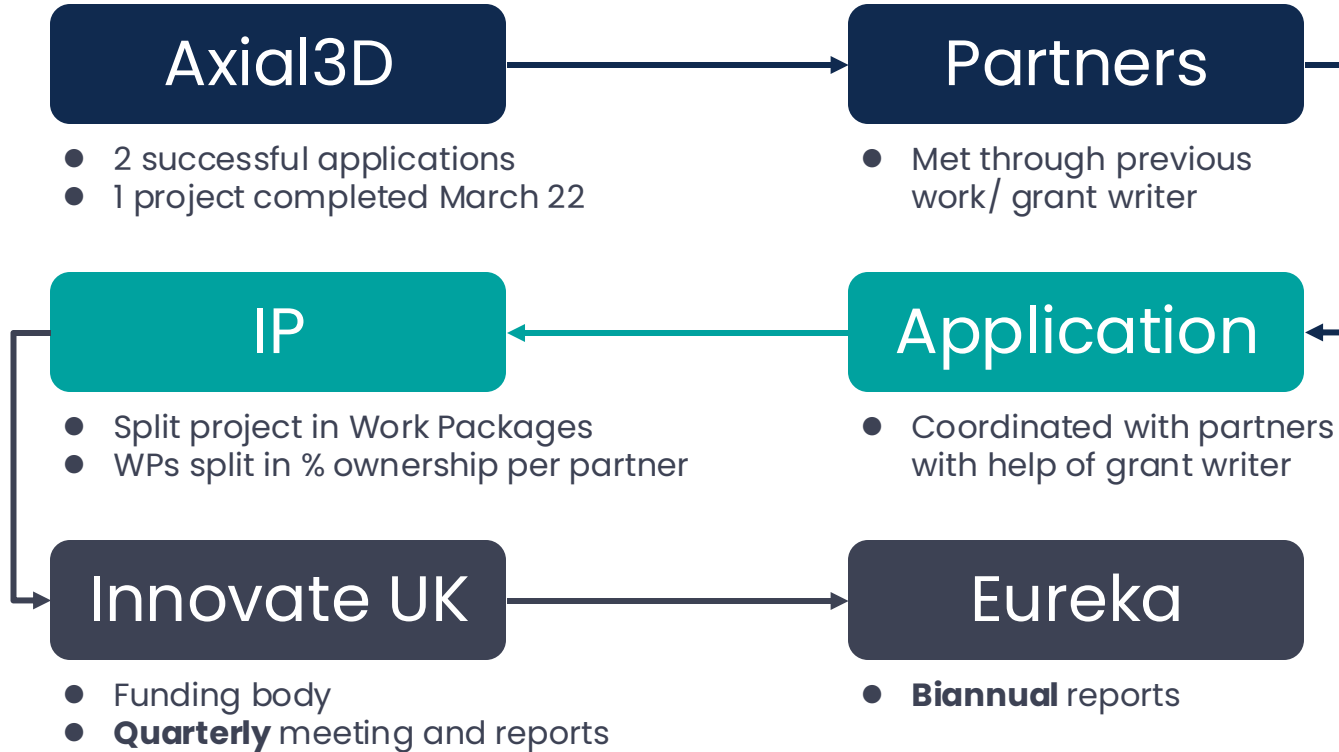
Axial3D

- 2 successful applications
- 1 project completed March 22

Partners

- Met through previous work/ grant writer

IP

- Split project in Work Packages
- WPs split in % ownership per partner

Application

- Coordinated with partners with help of grant writer

Innovate UK

- Funding body
- **Quarterly** meeting and reports

Eureka

- **Biannual** reports